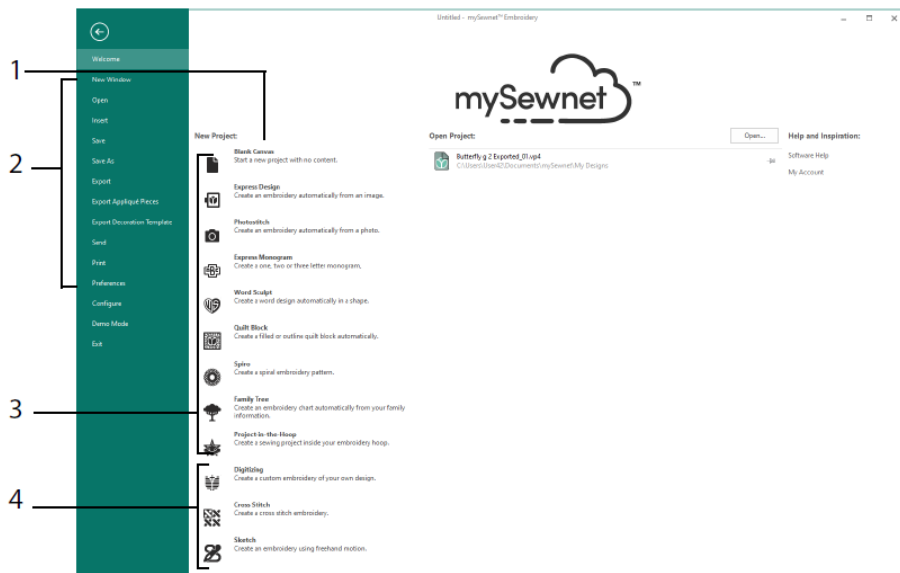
Untitled - mySewnet™ Embroidery

Welcome
New Window
Open
Insert
Save
Save As
Export
Export Appliqué Pieces
Export Decoration Template
Send
Print
Preferences
Configure
Demo Mode
Exit

mySewnet™

1
2
3
4

New Project:

Blank Canvas
Start a new project with no content.

Express Design
Create an embroidery automatically from an image.

PhotoStitch
Create an embroidery automatically from a photo.

Express Monogram
Create a one, two or three letter monogram.

Word Sculpt
Create a word design automatically in a shape.

Quilt Block
Create a filled or outline quilt block automatically.

Spiro
Create a spiral embroidery pattern.

Family Tree
Create an embroidery chart automatically from your family information.

Project-in-the-Hoop
Create a sewing project inside your embroidery hoop.

Digitizing
Create a custom embroidery of your own design.

Cross Stitch
Create a cross stitch embroidery.

Sketch
Create an embroidery using freehand motion.

Open Project:

Open...

Butterfly.g 2 Exported_01.vp4
C:\Users\User42\Documents\mySewnet\My Designs

Help and Inspiration:
Software Help
My Account